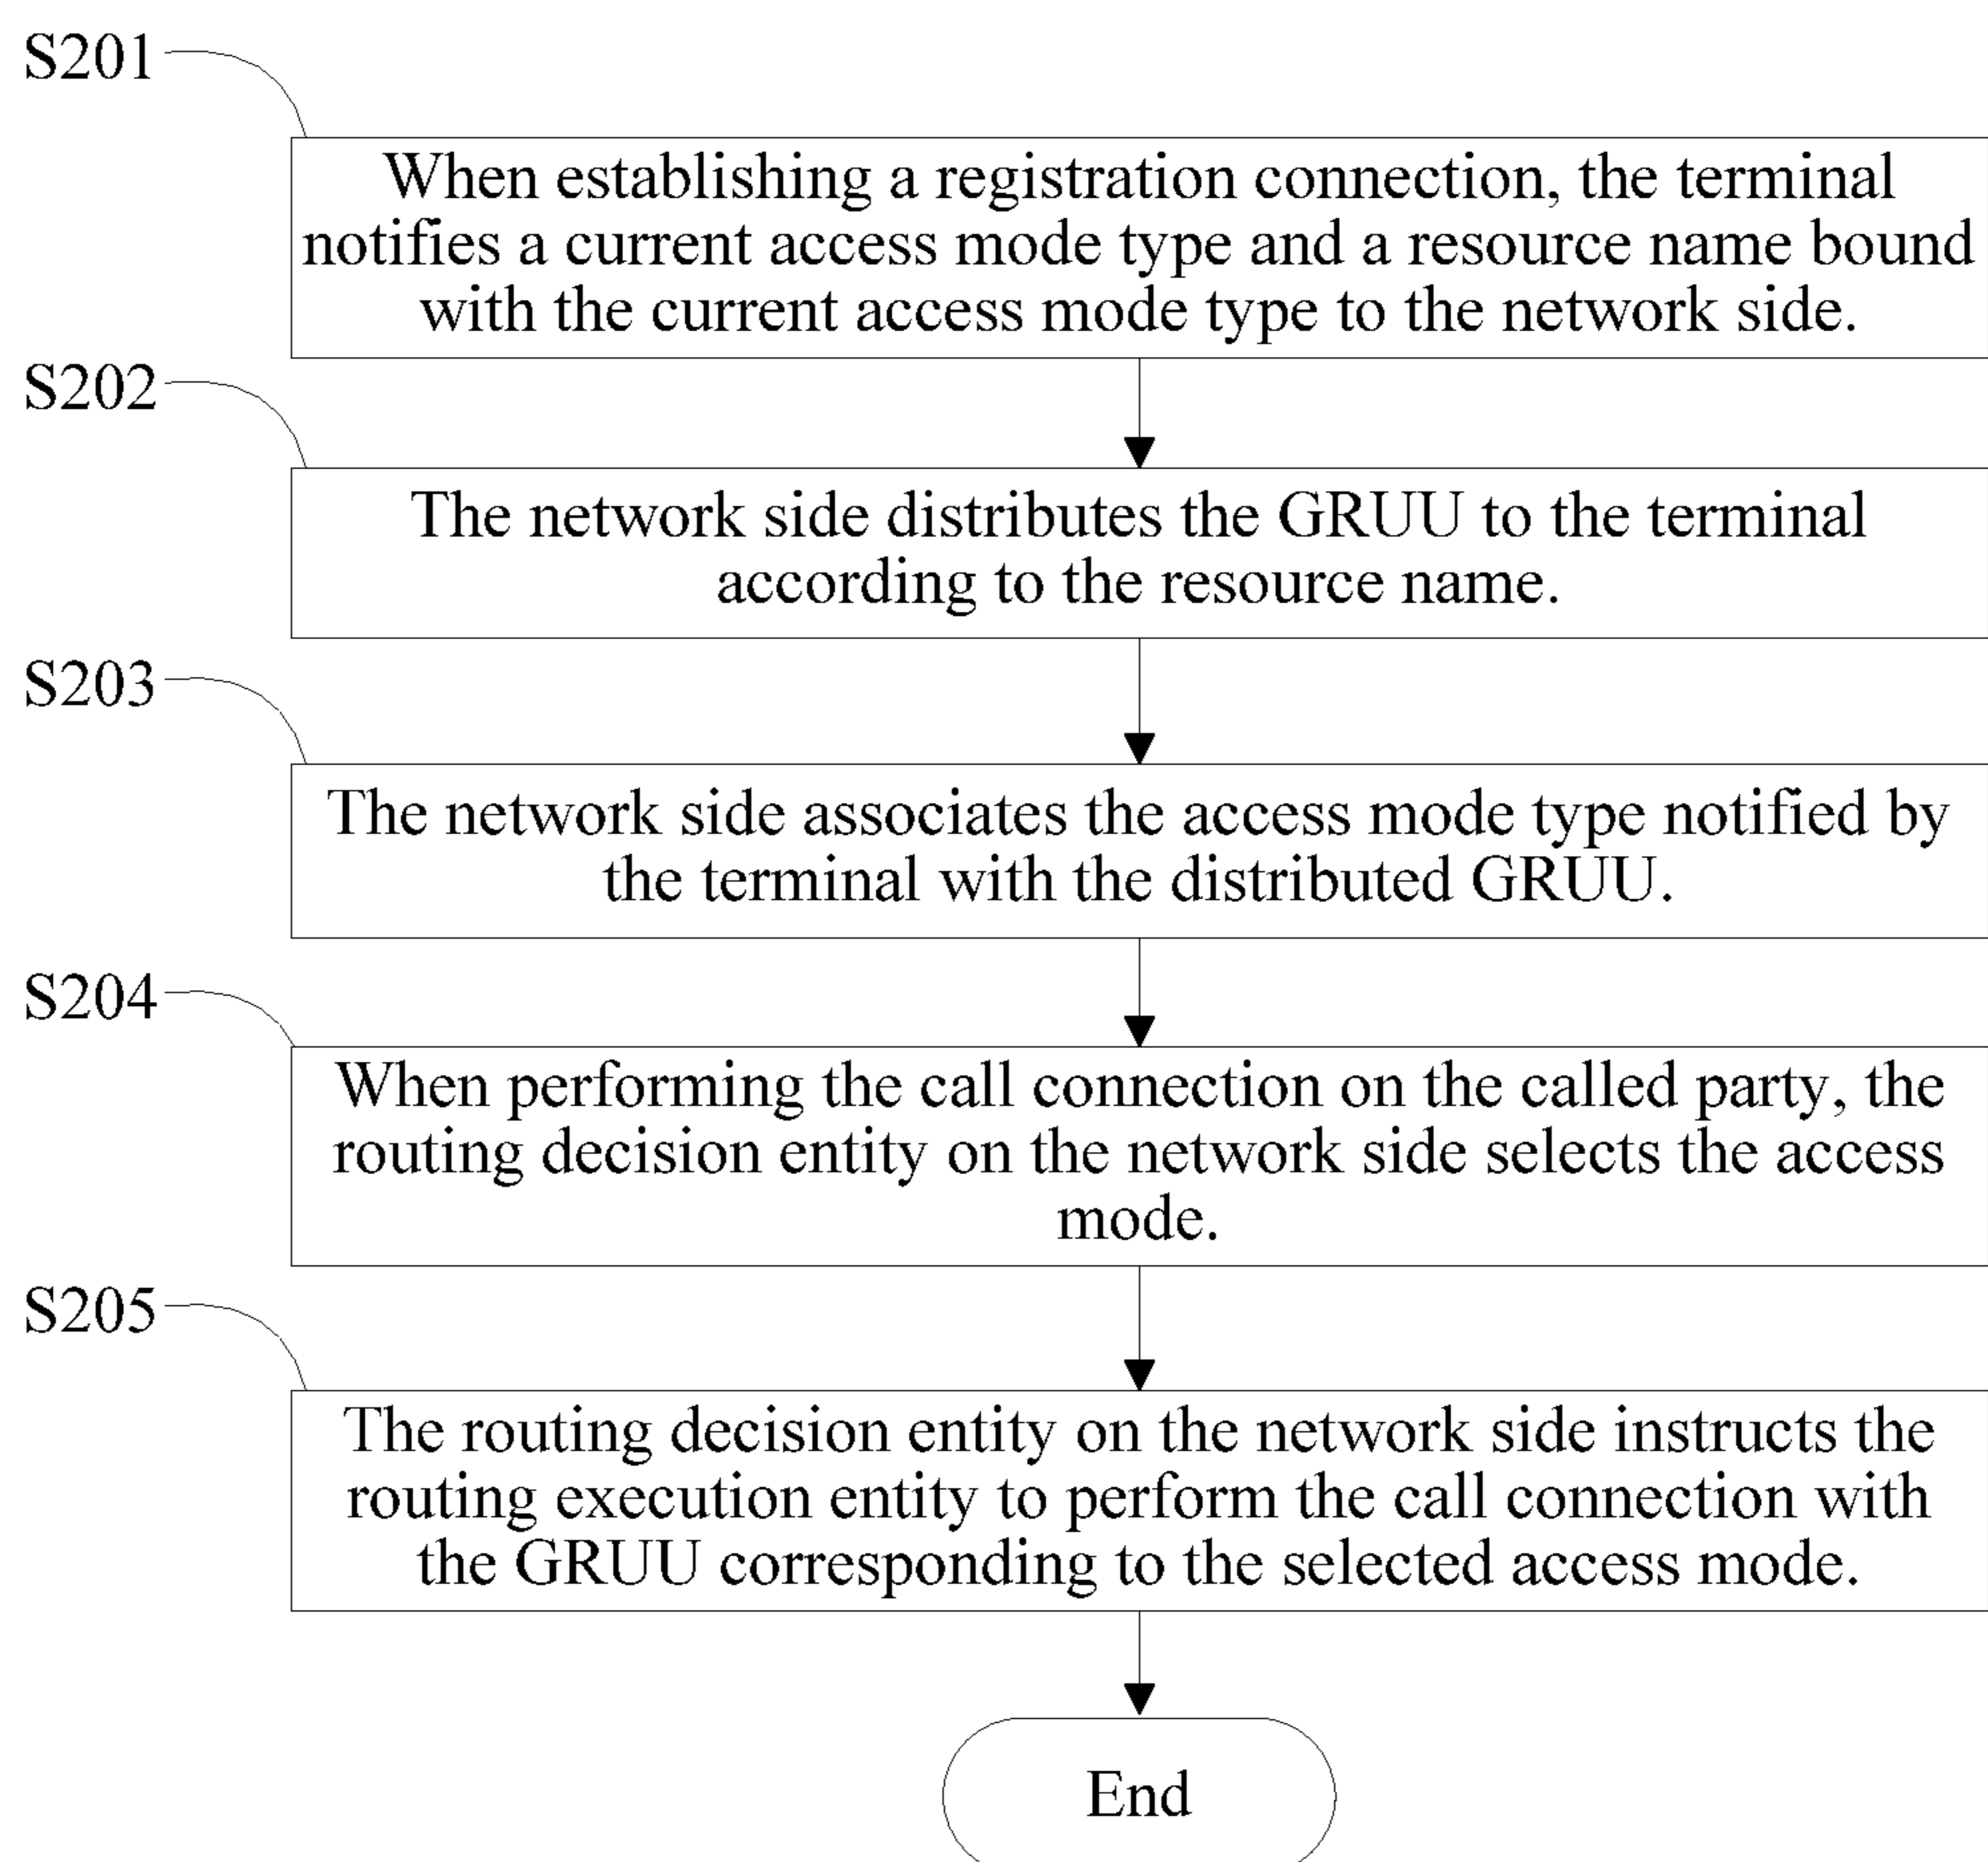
S201

When establishing a registration connection, the terminal notifies a current access mode type and a resource name bound with the current access mode type to the network side.

S202

The network side distributes the GRUU to the terminal according to the resource name.

S203

The network side associates the access mode type notified by the terminal with the distributed GRUU.

S204

When performing the call connection on the called party, the routing decision entity on the network side selects the access mode.

S205

The routing decision entity on the network side instructs the routing execution entity to perform the call connection with the GRUU corresponding to the selected access mode.

End